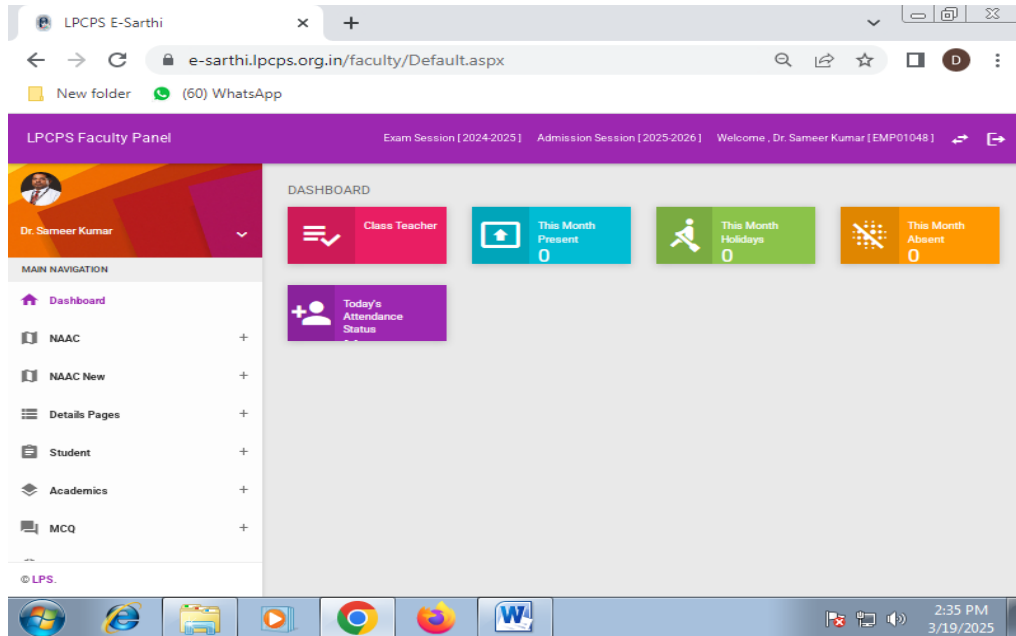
LPCPS E-Sarthi

e-sarthi.lpcps.org.in/faculty/Default.aspx

D

New folder (60) WhatsApp

LPCPS Faculty Panel

Exam Session [2024-2025] Admission Session [2025-2026] Welcome , Dr. Sameer Kumar [EMP01048]

Dr. Sameer Kumar

MAIN NAVIGATION

Dashboard

NAAC +

NAAC New +

Details Pages +

Student +

Academics +

MCQ +

© LPS.

DASHBOARD

Class Teacher

This Month Present 0

This Month Holidays 0

This Month Absent 0

Today's Attendance Status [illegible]

2:35 PM
3/19/2025